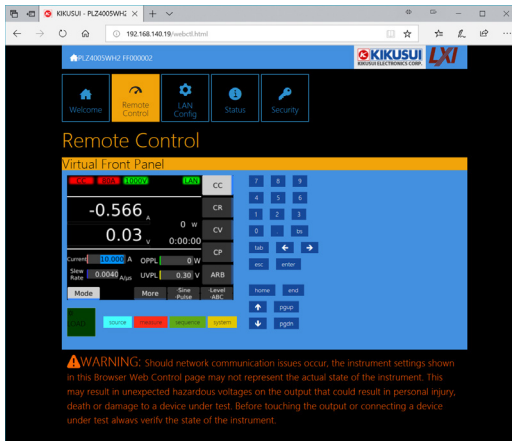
KIKUSUI - PLZ4005WH2

192.168.140.19/webctl.html

PLZ4005WH2 FF000002

KIKUSUI
KIKUSUI ELECTRONICS CORP.
LXI

Welcome

Remote Control

LAN Config

Status

Security

Remote Control

Virtual Front Panel

CC 80A 1000V LAN

-0.566 A

0 W

0.03 V

0:00:00

Current 10.000 A

Slew Rate 0.0040 A/μs

OPPL 0 W

UVPL 0.30 V

Mode

More

Sine Pulse

Level ABC

CC

CR

CV

CP

ARB

source

measure

sequence

system

7 8 9

4 5 6

1 2 3

0 . bs

tab ← →

esc enter

home end

↑ pgup

↓ pgdn

WARNING: Should network communication issues occur, the instrument settings shown in this Browser Web Control page may not represent the actual state of the instrument. This may result in unexpected hazardous voltages on the output that could result in personal injury, death or damage to a device under test. Before touching the output or connecting a device under test always verify the state of the instrument.